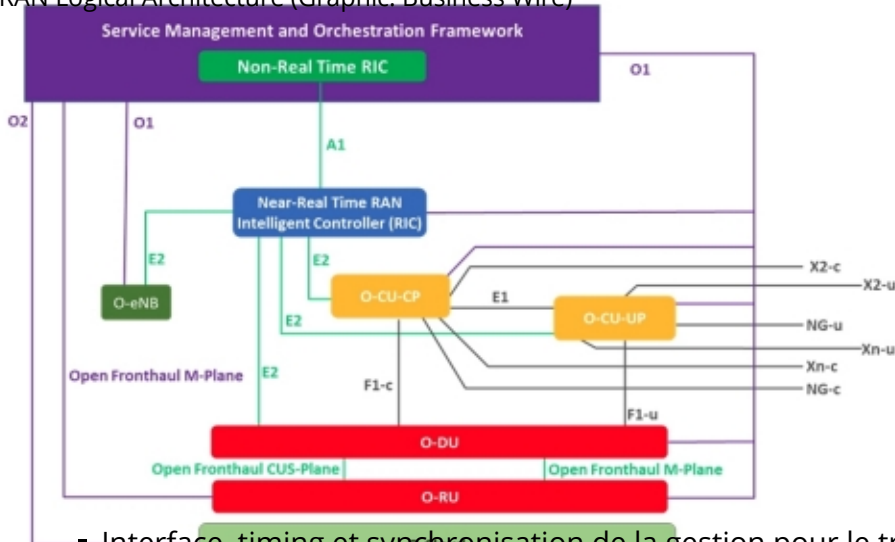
RAN Logical Architecture (Graphic: Business Wire)

Service Management and Orchestration Framework

Non-Real Time RIC

O1

O2

O1

A1

Near-Real Time RAN Intelligent Controller (RIC)

E2

E2

O-eNB

O-CU-CP

E1

O-CU-UP

E2

X2-c

X2-u

NG-u

Xn-u

Xn-c

NG-c

Open Fronthaul M-Plane

E2

F1-c

F1-u

O-DU

Open Fronthaul CUS-Plane

Open Fronthaul M-Plane

O-RU

Interface, timing et synchronisation de la gestion pour le tr